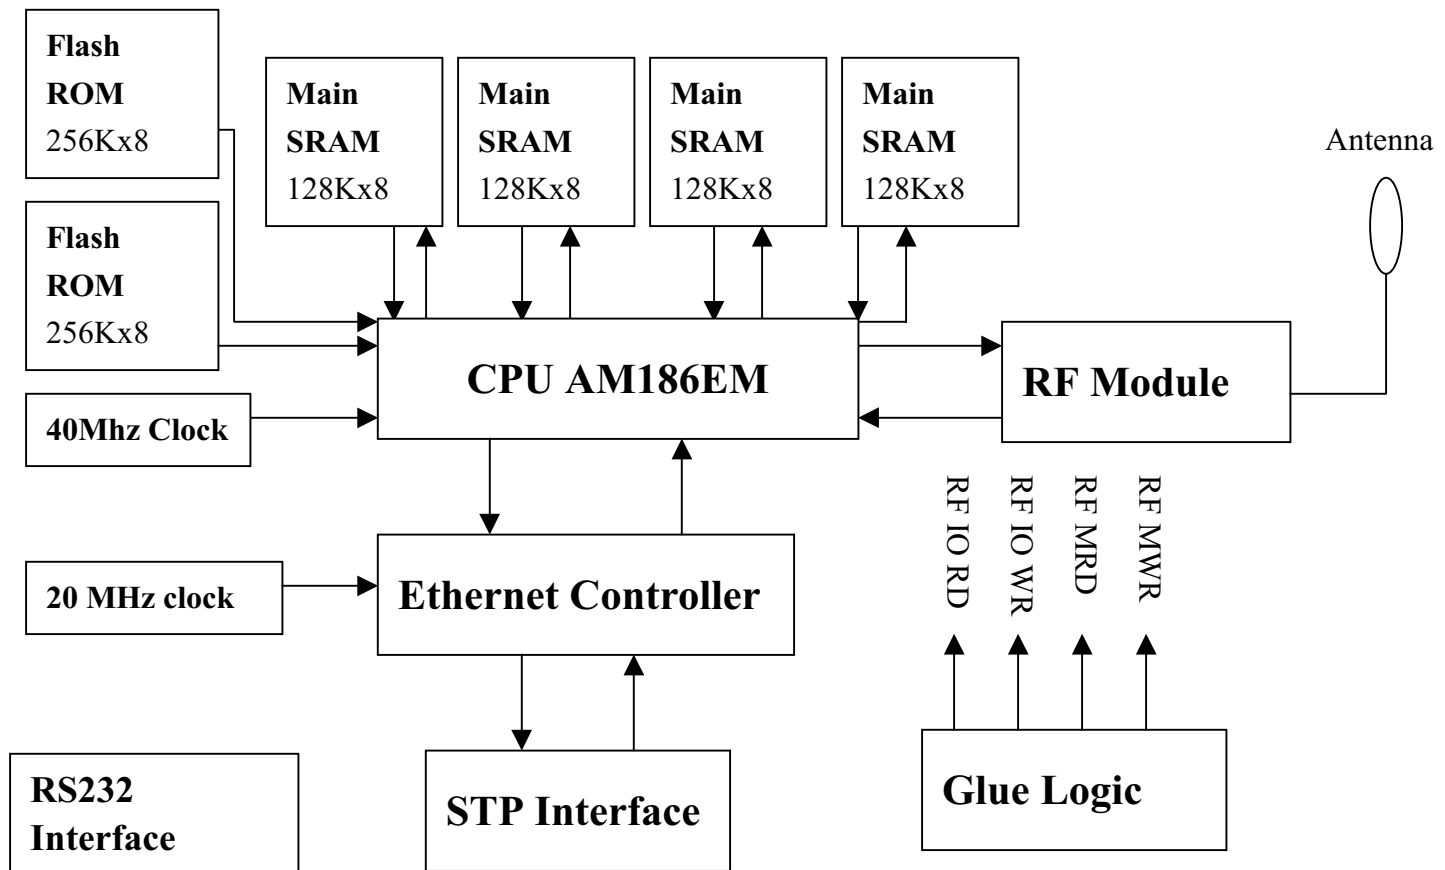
Flash ROM 256Kx8

Main SRAM 128Kx8

Main SRAM 128Kx8

Main SRAM 128Kx8

Main SRAM 128Kx8

Antenna

Flash ROM 256Kx8

CPU AM186EM

RF Module

40Mhz Clock

RF IO RD

RF IO WR

RF MRD

RF MWR

20 MHz clock

Ethernet Controller

RS232 Interface

STP Interface

Glue Logic